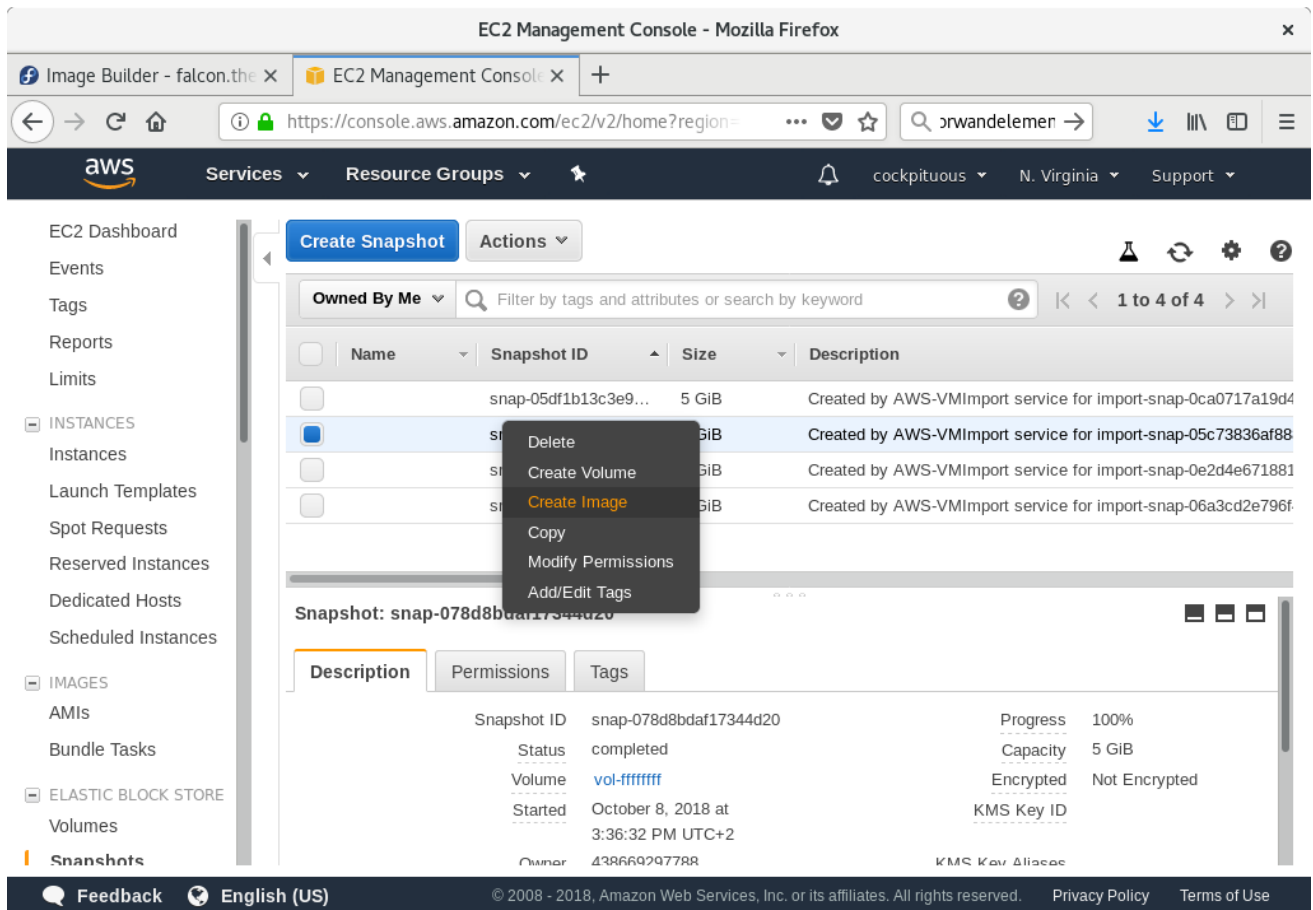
EC2 Management Console - Mozilla Firefox

Image Builder - falcon.the
EC2 Management Console

https://console.aws.amazon.com/ec2/v2/home?region=
orwandelemen

aws
Services
Resource Groups
cockpituous
N. Virginia
Support

EC2 Dashboard
Events
Tags
Reports
Limits
INSTANCES
Instances
Launch Templates
Spot Requests
Reserved Instances
Dedicated Hosts
Scheduled Instances
IMAGES
AMIs
Bundle Tasks
ELASTIC BLOCK STORE
Volumes
Snapshots

Create Snapshot
Actions

Owned By Me
Filter by tags and attributes or search by keyword
1 to 4 of 4

| | Name | Snapshot ID | Size | Description |
|---|---|---|---|---|
| | | snap-05df1b13c3e9… | 5 GiB | Created by AWS-VMImport service for import-snap-0ca0717a19d4 |
| | | sn | GiB | Created by AWS-VMImport service for import-snap-05c73836af88 |
| | | sn | GiB | Created by AWS-VMImport service for import-snap-0e2d4e671881 |
| | | sn | GiB | Created by AWS-VMImport service for import-snap-06a3cd2e796f |

Delete
Create Volume
Create Image
Copy
Modify Permissions
Add/Edit Tags

Snapshot: snap-078d8bdaf17344d20

Description
Permissions
Tags

Snapshot ID snap-078d8bdaf17344d20
Status completed
Volume vol-ffffffff
Started October 8, 2018 at 3:36:32 PM UTC+2
Owner 438669297788
Progress 100%
Capacity 5 GiB
Encrypted Not Encrypted
KMS Key ID
KMS Key Aliases

Feedback
English (US)
© 2008 - 2018, Amazon Web Services, Inc. or its affiliates. All rights reserved.
Privacy Policy
Terms of Use